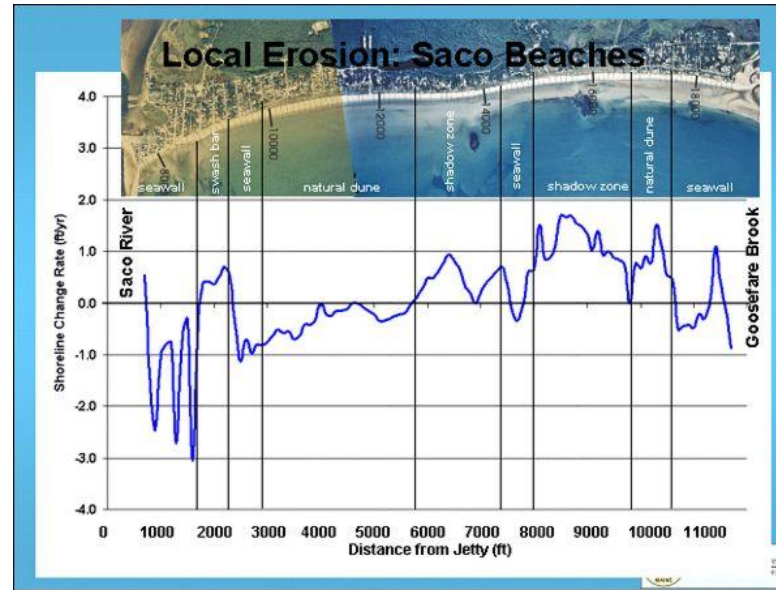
Local Erosion: Saco Beaches

4.0
3.0
2.0
1.0
0.0
-1.0
-2.0
-3.0
-4.0

Shoreline Change Rate (ft/yr)

seawall
swash bar
seawall
10000
natural dune
12000
shadow zone
14000
seawall
shadow zone
16000
natural dune
18000
seawall

Saco River
Goosefare Brook

0
1000
2000
3000
4000
5000
6000
7000
8000
9000
10000
11000

Distance from Jetty (ft)